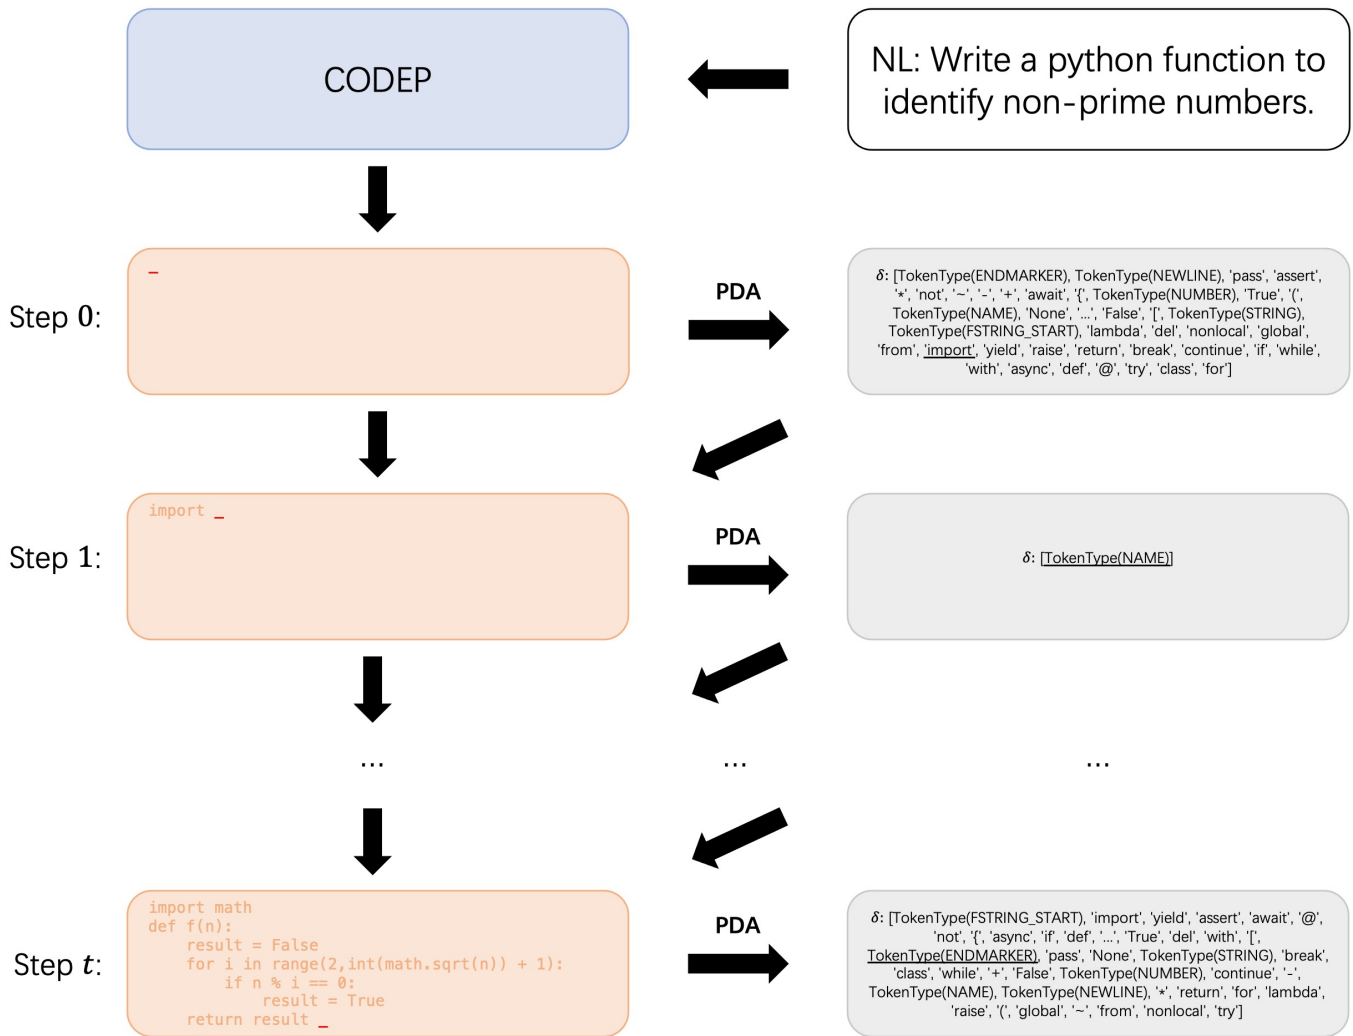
CODEP

NL: Write a python function to identify non-prime numbers.

Step $0$:

_

PDA

$\delta$: [TokenType(ENDMARKER), TokenType(NEWLINE), 'pass', 'assert', '*', 'not', '~', '-', '+', 'await', '{', TokenType(NUMBER), 'True', '(', TokenType(NAME), 'None', '...', 'False', '[', TokenType(STRING), TokenType(FSTRING_START), 'lambda', 'del', 'nonlocal', 'global', 'from', 'import', 'yield', 'raise', 'return', 'break', 'continue', 'if', 'while', 'with', 'async', 'def', '@', 'try', 'class', 'for']

Step $1$:

import _

PDA

$\delta$: [TokenType(NAME)]

...

...

...

Step $t$:

import math
def f(n):
    result = False
    for i in range(2,int(math.sqrt(n)) + 1):
        if n % i == 0:
            result = True
    return result _

PDA

$\delta$: [TokenType(FSTRING_START), 'import', 'yield', 'assert', 'await', '@', 'not', '{', 'async', 'if', 'def', '...', 'True', 'del', 'with', '[', TokenType(ENDMARKER), 'pass', 'None', TokenType(STRING), 'break', 'class', 'while', '+', 'False', TokenType(NUMBER), 'continue', '-', TokenType(NAME), TokenType(NEWLINE), '*', 'return', 'for', 'lambda', 'raise', '(', 'global', '~', 'from', 'nonlocal', 'try']